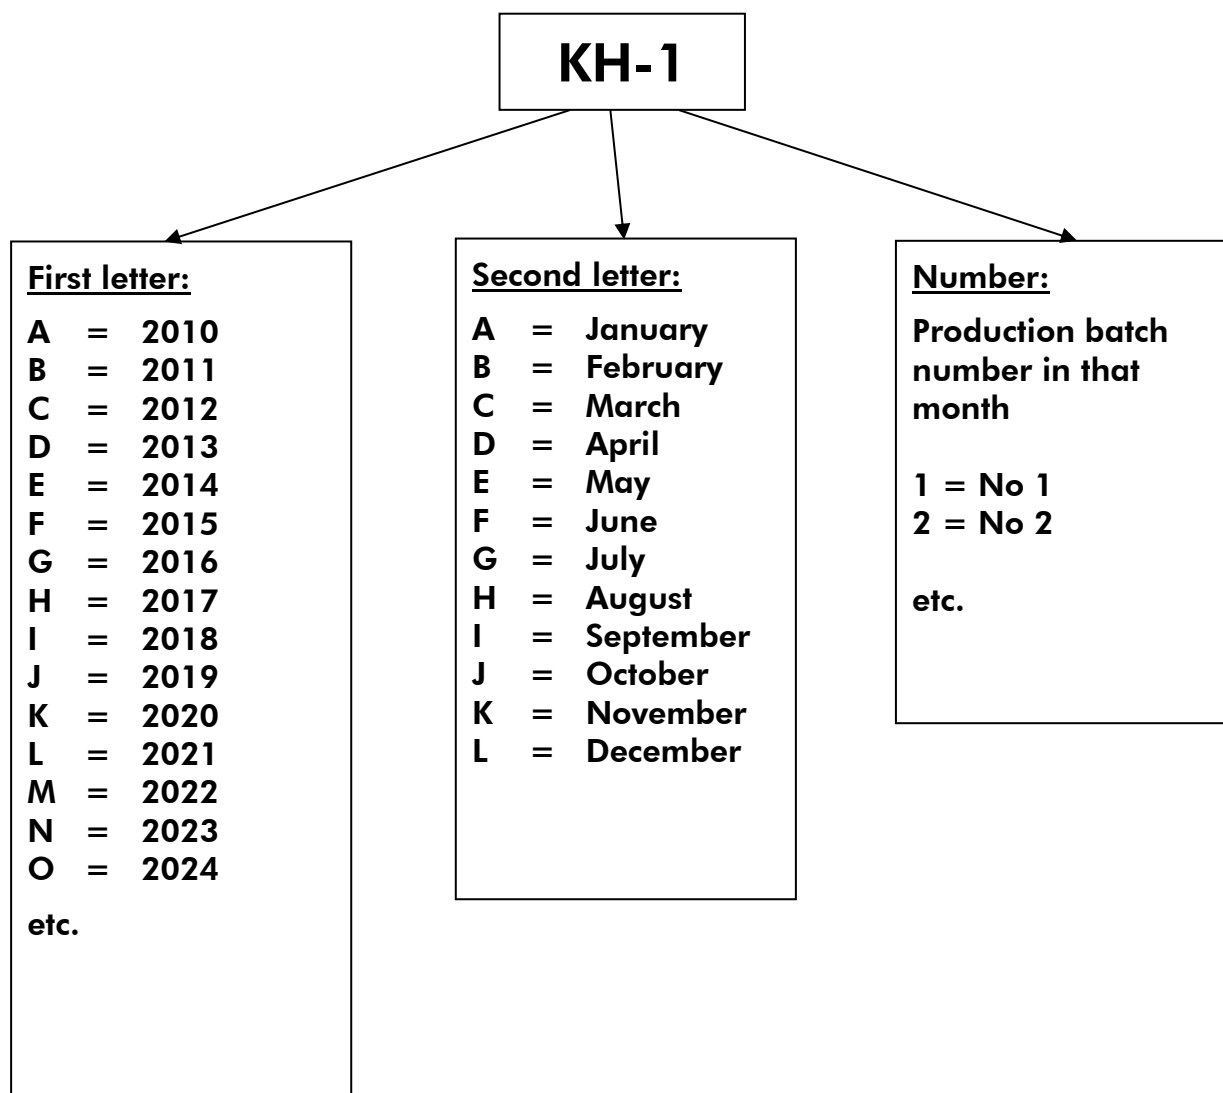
KH-1

First letter:

A = 2010
B = 2011
C = 2012
D = 2013
E = 2014
F = 2015
G = 2016
H = 2017
I = 2018
J = 2019
K = 2020
L = 2021
M = 2022
N = 2023
O = 2024

etc.

Second letter:

A = January
B = February
C = March
D = April
E = May
F = June
G = July
H = August
I = September
J = October
K = November
L = December

Number:

Production batch number in that month

1 = No 1
2 = No 2

etc.